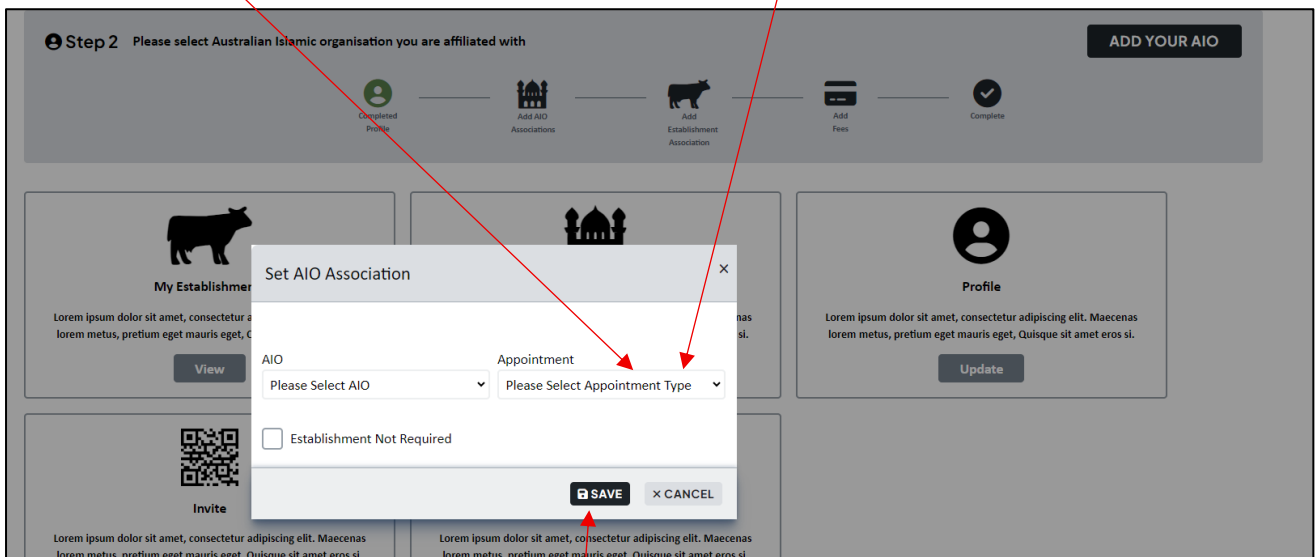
Step 2 Please select Australian Islamic organisation you are affiliated with

ADD YOUR AIO

Completed Profile

Add AIO Associations

Add Establishment Association

Add Fees

Complete

My Establishmen

Lorem ipsum dolor sit amet, consectetur a lorem metus, pretium eget mauris eget, Q

View

si.

Profile

Lorem ipsum dolor sit amet, consectetur adipiscing elit. Maecenas lorem metus, pretium eget mauris eget, Quisque sit amet eros si.

Update

Invite

Lorem ipsum dolor sit amet, consectetur adipiscing elit. Maecenas lorem metus, pretium eget mauris eget, Quisque sit amet eros si.

Lorem ipsum dolor sit amet, consectetur adipiscing elit. Maecenas lorem metus, pretium eget mauris eget, Quisque sit amet eros si.

Set AIO Association

×

AIO

Please Select AIO

Appointment

Please Select Appointment Type

Establishment Not Required

SAVE

× CANCEL